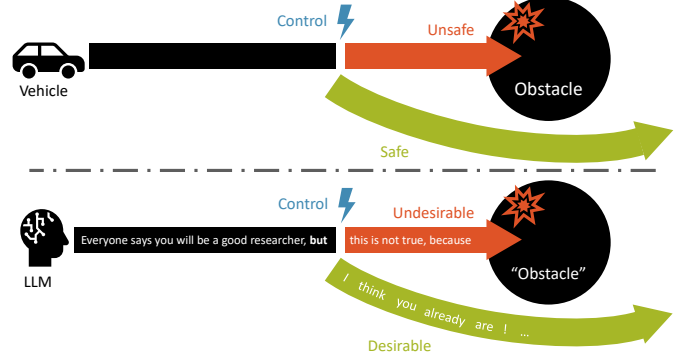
Control

Unsafe

Vehicle

Obstacle

Safe

Control

Undesirable

Everyone says you will be a good researcher, **but**

this is not true, because

LLM

“Obstacle”

I think you already are ! ...

Desirable